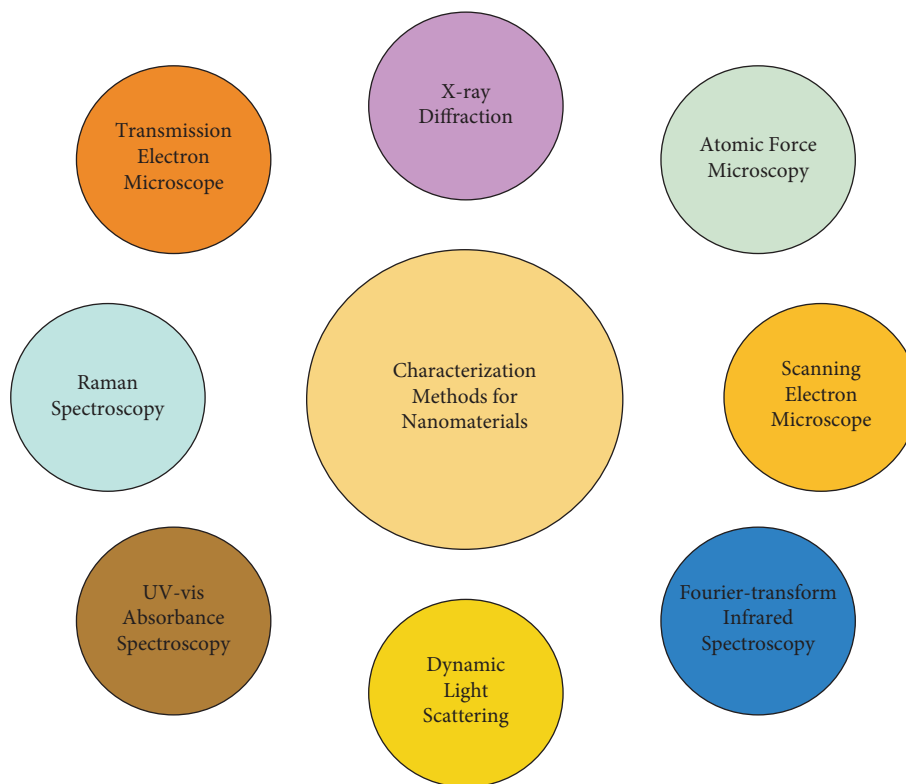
X-ray Diffraction

Transmission Electron Microscope

Atomic Force Microscopy

Characterization Methods for Nanomaterials

Raman Spectroscopy

Scanning Electron Microscope

UV-vis Absorbance Spectroscopy

Fourier-transform Infrared Spectroscopy

Dynamic Light Scattering